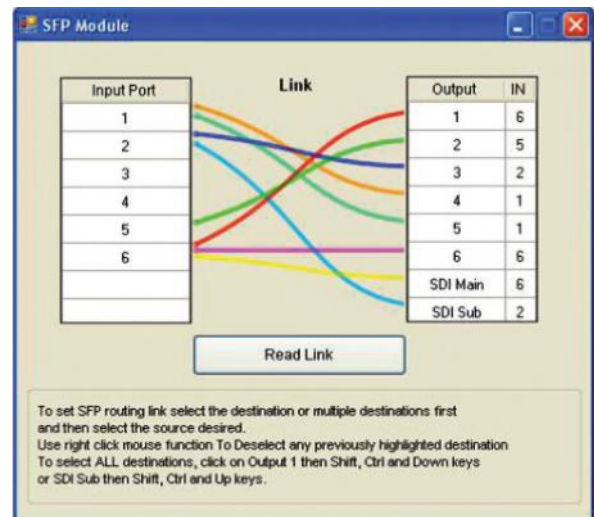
SFP Module

| Input Port |
|---|
| 1 |
| 2 |
| 3 |
| 4 |
| 5 |
| 6 |
| |
| |

Link

| Output | IN |
|---|---|
| 1 | 6 |
| 2 | 5 |
| 3 | 2 |
| 4 | 1 |
| 5 | 1 |
| 6 | 6 |
| SDI Main | 6 |
| SDI Sub | 2 |

Read Link

To set SFP routing link select the destination or multiple destinations first and then select the source desired.
Use right click mouse function To Deselect any previously highlighted destination
To select ALL destinations, click on Output 1 then Shift, Ctrl and Down keys or SDI Sub then Shift, Ctrl and Up keys.